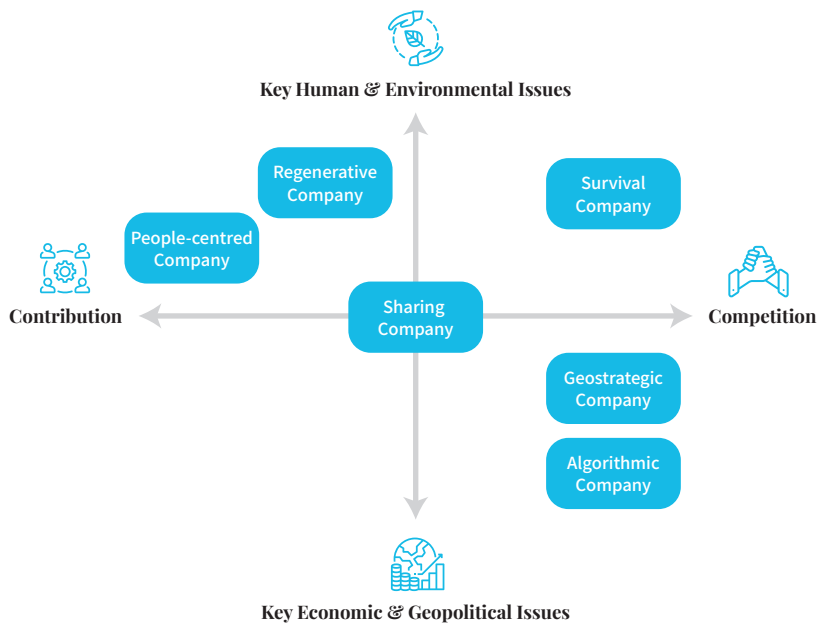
Key Human & Environmental Issues

Regenerative Company

Survival Company

People-centred Company

Contribution

Sharing Company

Competition

Geostrategic Company

Algorithmic Company

Key Economic & Geopolitical Issues